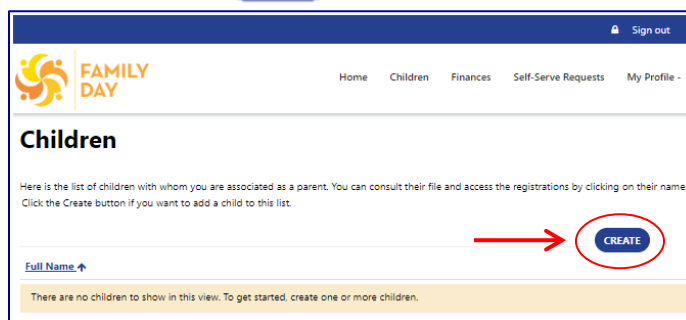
Sign out

FAMILY DAY

Home Children Finances Self-Serve Requests My Profile -

Children

Here is the list of children with whom you are associated as a parent. You can consult their file and access the registrations by clicking on their name. Click the Create button if you want to add a child to this list.

CREATE

Full Name

There are no children to show in this view. To get started, create one or more children.